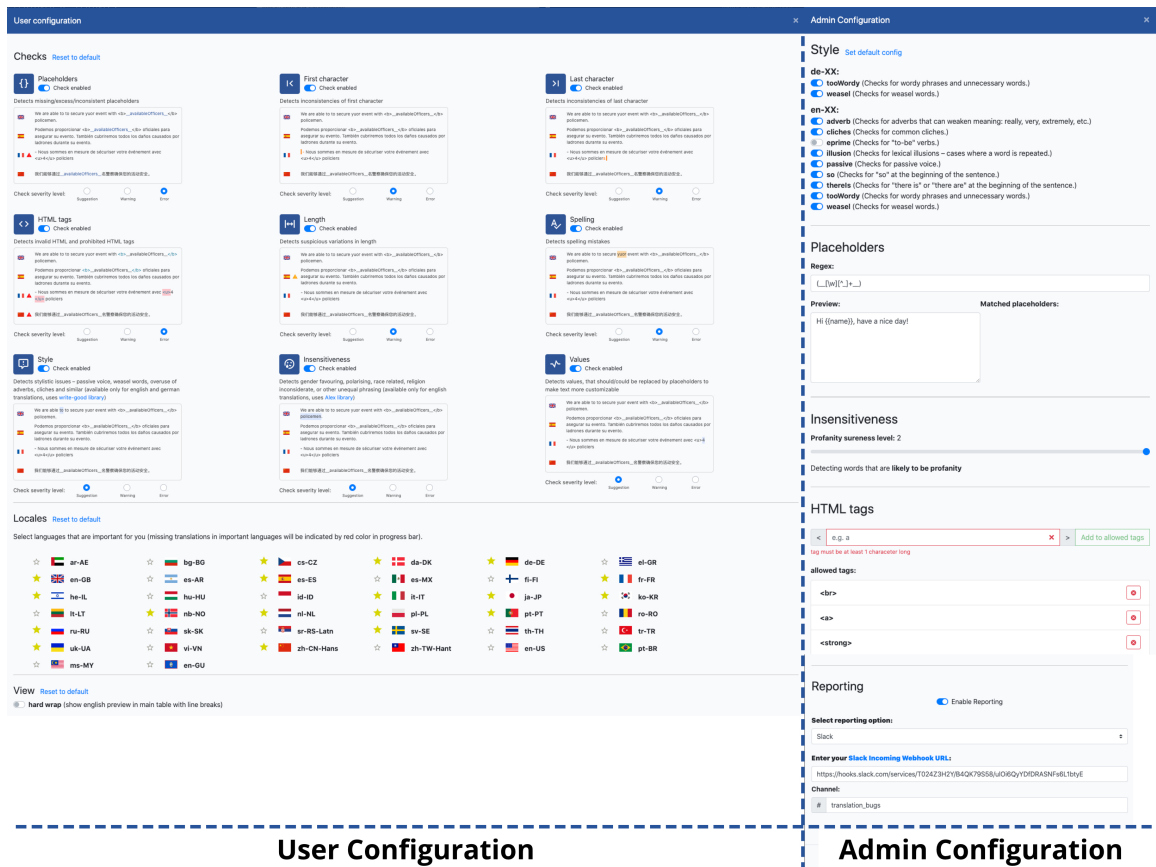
User configuration ×

Checks Reset to default

Placeholders
Check enabled
Detects missing/excess/inconsistent placeholders

We are able to secure your event with <b>_availableOfficers_</b> policemen.
Podemos proporcionar <b>_availableOfficers_</b> oficiales para asegurar su evento. También cubriremos todos los daños causados por ladrones durante su evento.
- Nous sommes en mesure de sécuriser votre événement avec <u>4</u> policiers
我们能够通过_availableOfficers_名警察确保您的活动安全。

Check severity level: Suggestion Warning Error

First character
Check enabled
Detects inconsistencies of first character

Check severity level: Suggestion Warning Error

Last character
Check enabled
Detects inconsistencies of last character

Check severity level: Suggestion Warning Error

HTML tags
Check enabled
Detects invalid HTML and prohibited HTML tags

Check severity level: Suggestion Warning Error

Length
Check enabled
Detects suspicious variations in length

Check severity level: Suggestion Warning Error

Spelling
Check enabled
Detects spelling mistakes

Check severity level: Suggestion Warning Error

Style
Check enabled
Detects stylistic issues – passive voice, weasel words, overuse of adverbs, cliches and similar (available only for english and german translations, uses write-good library)

Check severity level: Suggestion Warning Error

Insensitiveness
Check enabled
Detects gender favouring, polarising, race related, religion inconsiderate, or other unequal phrasing (available only for english translations, uses Alex library)

Check severity level: Suggestion Warning Error

Values
Check enabled
Detects values, that should/could be replaced by placeholders to make text more customizable

Check severity level: Suggestion Warning Error

Locales Reset to default
Select languages that are important for you (missing translations in important languages will be indicated by red color in progress bar).

ar-AE bg-BG cs-CZ da-DK de-DE el-GR
en-GB es-AR es-ES es-MX fi-FI fr-FR
he-IL hu-HU id-ID it-IT ja-JP ko-KR
lt-LT nb-NO nl-NL pl-PL pt-PT ro-RO
ru-RU sk-SK sr-RS-Latn sv-SE th-TH tr-TR
uk-UA vi-VN zh-CN-Hans zh-TW-Hant en-US pt-BR
ms-MY en-GU

View Reset to default
hard wrap (show english preview in main table with line breaks)

User Configuration

Admin Configuration ×

Style Set default config
de-XX:
tooWordy (Checks for wordy phrases and unnecessary words.)
weasel (Checks for weasel words.)
en-XX:
adverb (Checks for adverbs that can weaken meaning: really, very, extremely, etc.)
cliches (Checks for common cliches.)
eprime (Checks for "to-be" verbs.)
illusion (Checks for lexical illusions – cases where a word is repeated.)
passive (Checks for passive voice.)
so (Checks for "so" at the beginning of the sentence.)
thereIs (Checks for "there is" or "there are" at the beginning of the sentence.)
tooWordy (Checks for wordy phrases and unnecessary words.)
weasel (Checks for weasel words.)

Placeholders
Regex:
(__[\w]{^_}+__)
Preview: Matched placeholders:
Hi {{name}}, have a nice day!

Insensitiveness
Profanity sureness level: 2
Detecting words that are likely to be profanity

HTML tags
< e.g. a × > Add to allowed tags
tag must be at least 1 character long
allowed tags:
<br>
<a>
<strong>

Reporting
Enable Reporting
Select reporting option:
Slack
Enter your Slack Incoming Webhook URL:
https://hooks.slack.com/services/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
Channel:
# translation_bugs

Admin Configuration